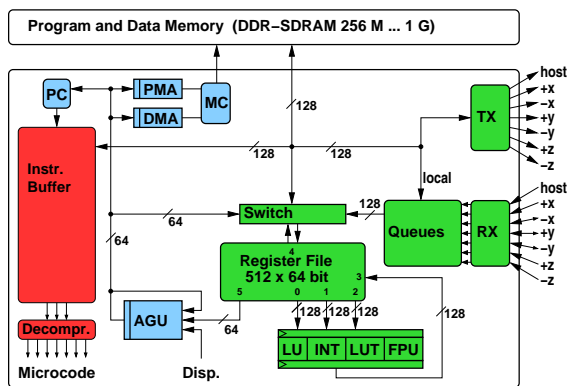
Program and Data Memory (DDR−SDRAM 256 M ... 1 G)

PC
PMA
DMA
MC
128
TX
host
+x
−x
+y
−y
+z
−z
Instr. Buffer
128
128
local
128
host
+x
−x
+y
−y
+z
−z
Switch
64
Queues
RX
64
4
Register File
512 x 64 bit
3
5
0
1
2
128
128
128
128
Decompr.
AGU
64
LU
INT
LUT
FPU
Microcode
Disp.